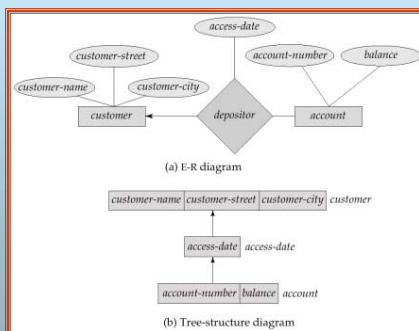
access-date

customer-street

account-number

balance

customer-name

customer-city

customer

depositor

account

(a) E-R diagram

| customer-name | customer-street | customer-city |
|---|---|---|

customer

access-date

access-date

| account-number | balance |
|---|---|

account

(b) Tree-structure diagram